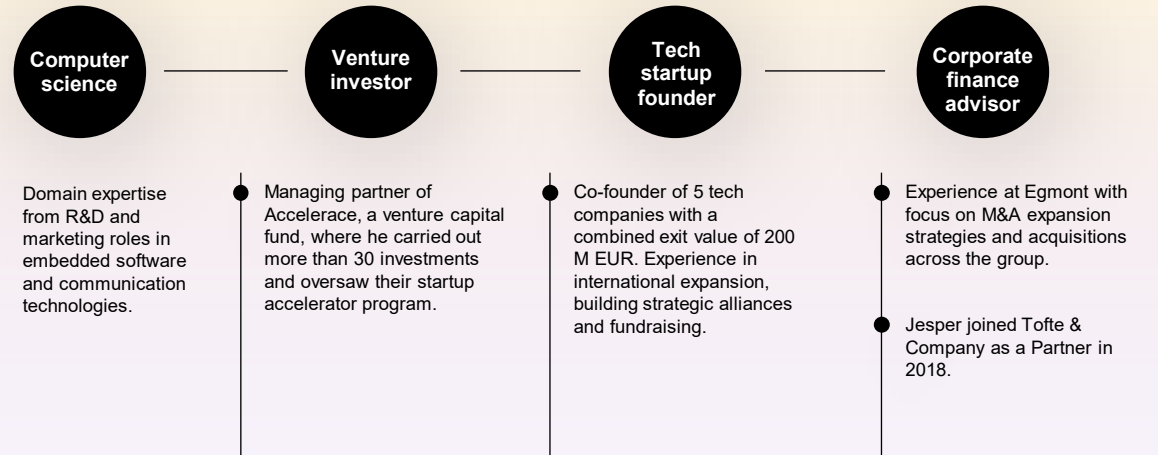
Computer science

Venture investor

Tech startup founder

Corporate finance advisor

Domain expertise from R&D and marketing roles in embedded software and communication technologies.

Managing partner of Accelerace, a venture capital fund, where he carried out more than 30 investments and oversaw their startup accelerator program.

Co-founder of 5 tech companies with a combined exit value of 200 M EUR. Experience in international expansion, building strategic alliances and fundraising.

Experience at Egmont with focus on M&A expansion strategies and acquisitions across the group.

Jesper joined Tofte & Company as a Partner in 2018.